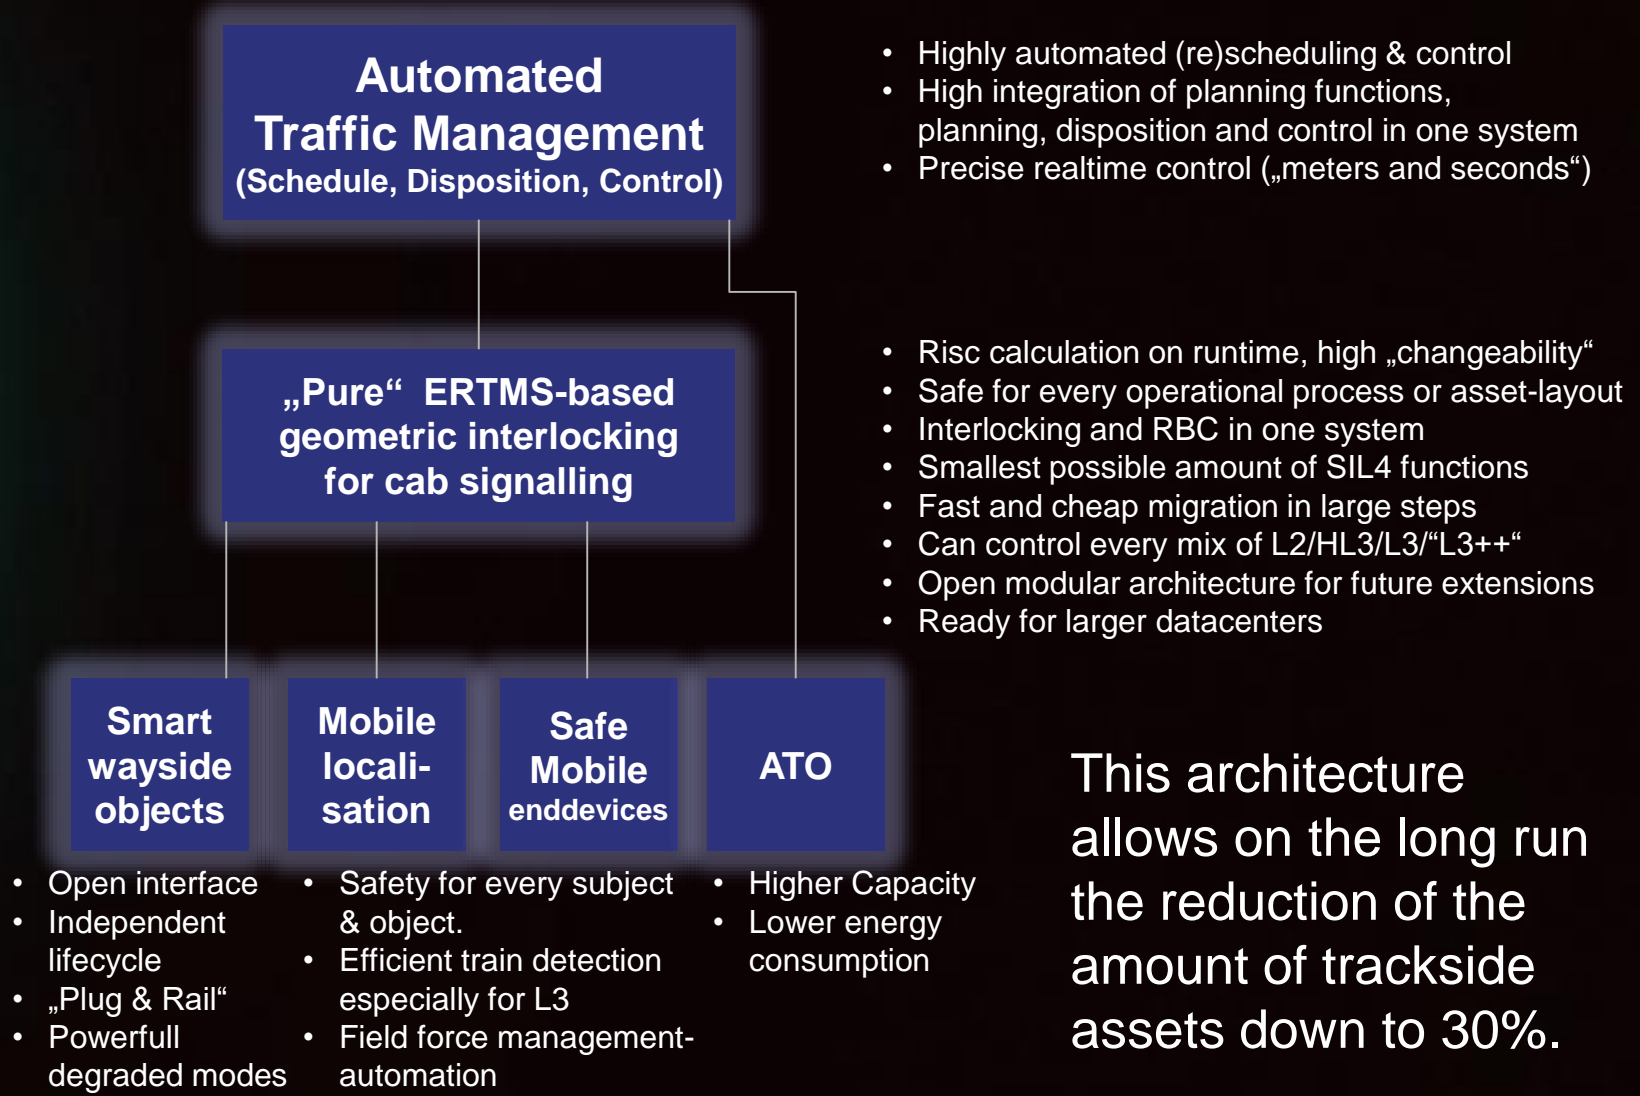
Automated Traffic Management (Schedule, Disposition, Control)

• Highly automated (re)scheduling & control
• High integration of planning functions, planning, disposition and control in one system
• Precise realtime control („meters and seconds“)

„Pure“ ERTMS-based geometric interlocking for cab signalling

• Risc calculation on runtime, high „changeability“
• Safe for every operational process or asset-layout
• Interlocking and RBC in one system
• Smallest possible amount of SIL4 functions
• Fast and cheap migration in large steps
• Can control every mix of L2/HL3/L3/“L3++“
• Open modular architecture for future extensions
• Ready for larger datacenters

Smart wayside objects

Mobile locali-sation

Safe Mobile enddevices

ATO

• Open interface
• Independent lifecycle
• „Plug & Rail“
• Powerfull degraded modes

• Safety for every subject & object.
• Efficient train detection especially for L3
• Field force management-automation

• Higher Capacity
• Lower energy consumption

This architecture allows on the long run the reduction of the amount of trackside assets down to 30%.